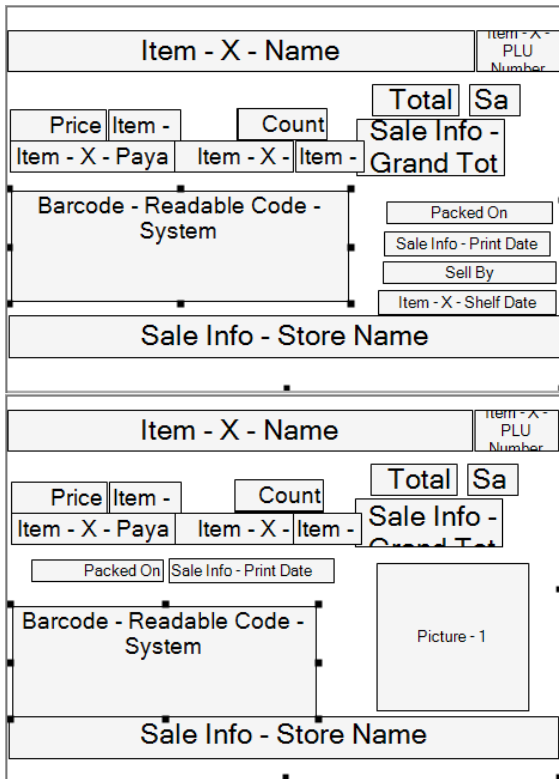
Item - X - Name

Item - X - PLU Number

Total Sa

Price Item -

Count

Sale Info - Grand Tot

Item - X - Paya

Item - X - Item -

Barcode - Readable Code - System

Packed On

Sale Info - Print Date

Sell By

Item - X - Shelf Date

Sale Info - Store Name

Item - X - Name

Item - X - PLU Number

Total Sa

Price Item -

Count

Sale Info - Grand Tot

Item - X - Paya

Item - X - Item -

Packed On Sale Info - Print Date

Barcode - Readable Code - System

Picture - 1

Sale Info - Store Name